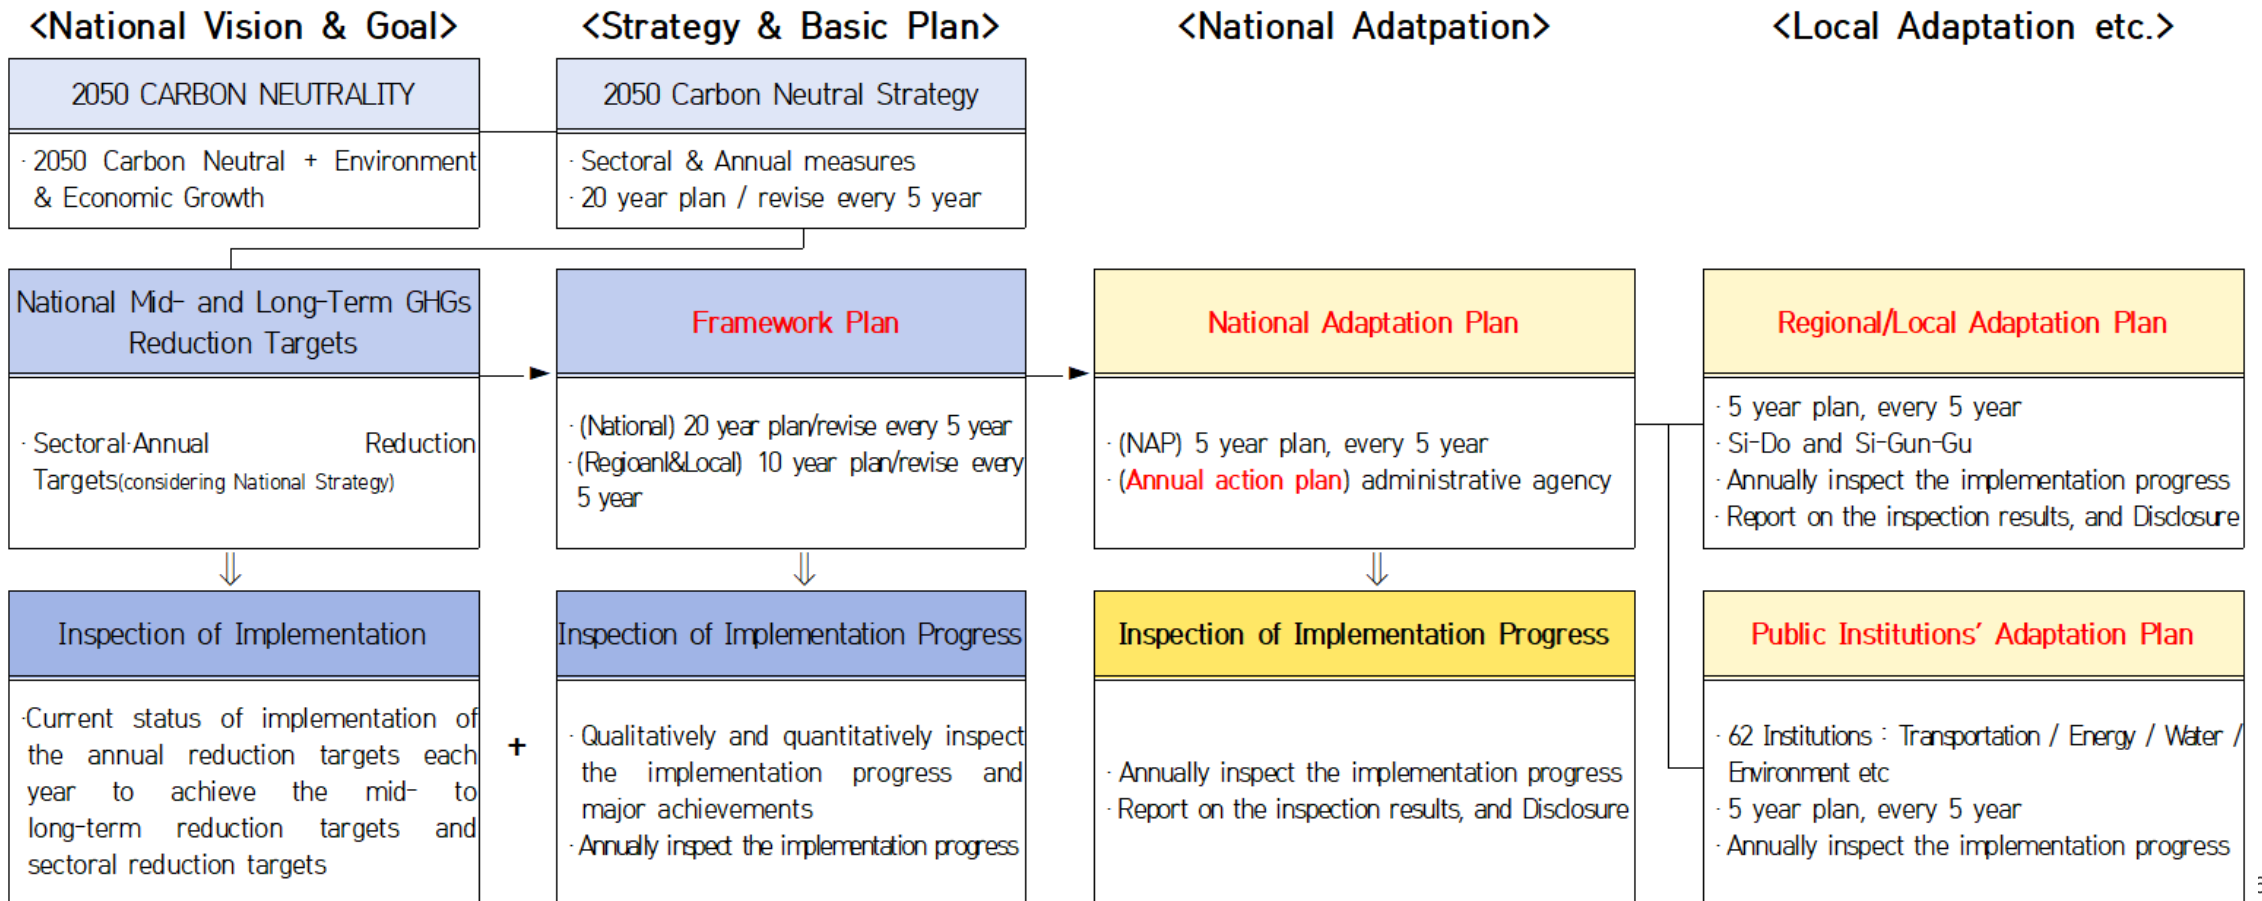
<National Vision & Goal>

2050 CARBON NEUTRALITY

· 2050 Carbon Neutral + Environment & Economic Growth

National Mid- and Long-Term GHGs Reduction Targets

· Sectoral·Annual Reduction Targets(considering National Strategy)

Inspection of Implementation

·Current status of implementation of the annual reduction targets each year to achieve the mid- to long-term reduction targets and sectoral reduction targets

+

<Strategy & Basic Plan>

2050 Carbon Neutral Strategy

· Sectoral & Annual measures
· 20 year plan / revise every 5 year

Framework Plan

· (National) 20 year plan/revise every 5 year
· (Regioanl&Local) 10 year plan/revise every 5 year

Inspection of Implementation Progress

· Qualitatively and quantitatively inspect the implementation progress and major achievements
· Annually inspect the implementation progress

<National Adatpation>

National Adaptation Plan

· (NAP) 5 year plan, every 5 year
· (Annual action plan) administrative agency

Inspection of Implementation Progress

· Annually inspect the implementation progress
· Report on the inspection results, and Disclosure

<Local Adaptation etc.>

Regional/Local Adaptation Plan

· 5 year plan, every 5 year
· Si-Do and Si-Gun-Gu
· Annually inspect the implementation progress
· Report on the inspection results, and Disclosure

Public Institutions' Adaptation Plan

· 62 Institutions : Transportation / Energy / Water / Environment etc
· 5 year plan, every 5 year
· Annually inspect the implementation progress